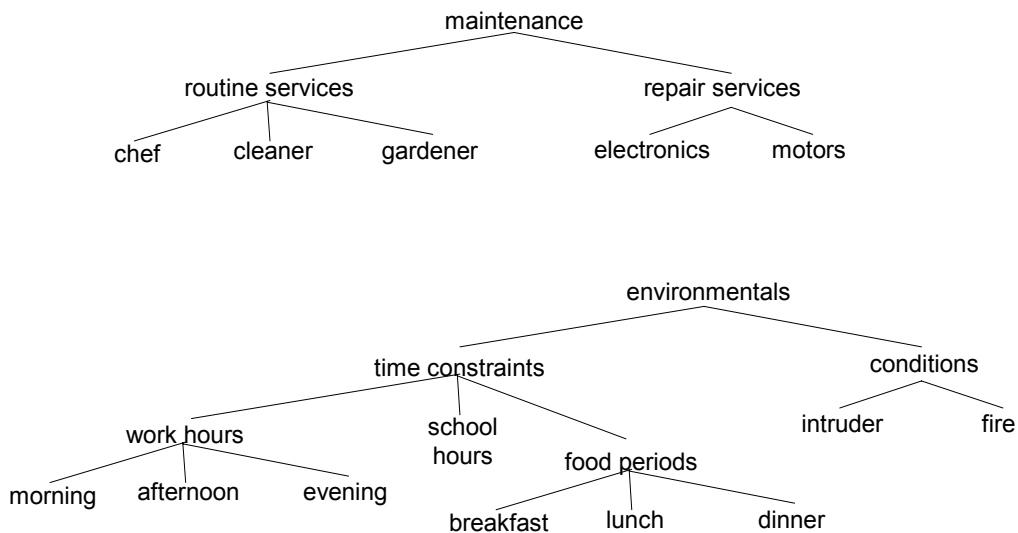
maintenance

routine services

chef

cleaner

gardener

repair services

electronics

motors

environmentals

time constraints

work hours

morning

afternoon

evening

school hours

food periods

breakfast

lunch

dinner

conditions

intruder

fire